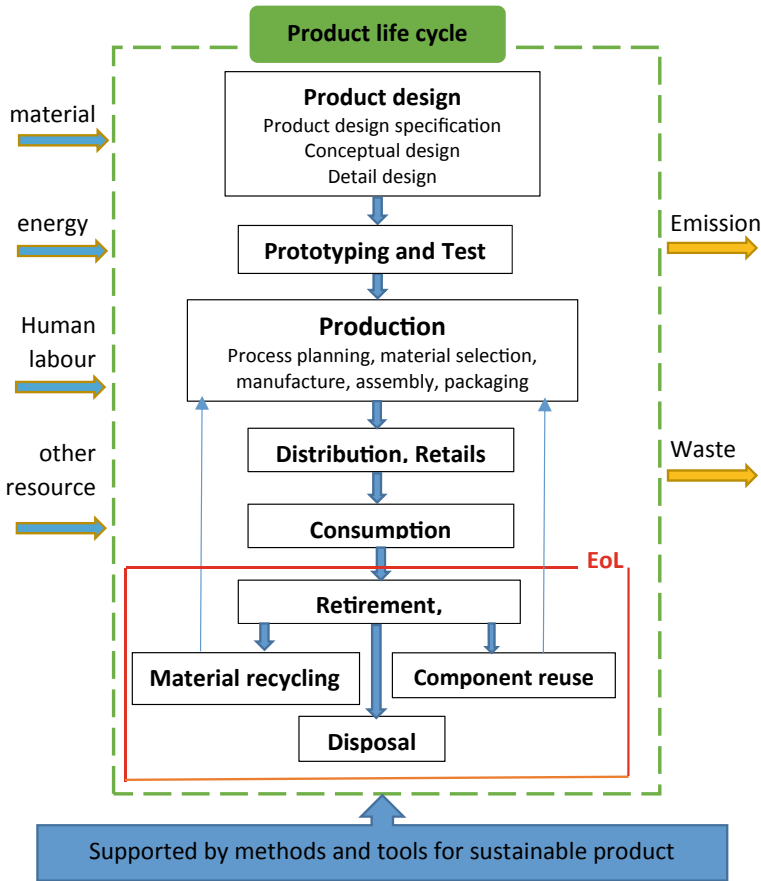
Product life cycle

material

energy

Human labour

other resource

Product design
Product design specification
Conceptual design
Detail design

Prototyping and Test

Production
Process planning, material selection, manufacture, assembly, packaging

Distribution, Retails

Consumption

EoL

Retirement,

Material recycling

Component reuse

Disposal

Emission

Waste

Supported by methods and tools for sustainable product